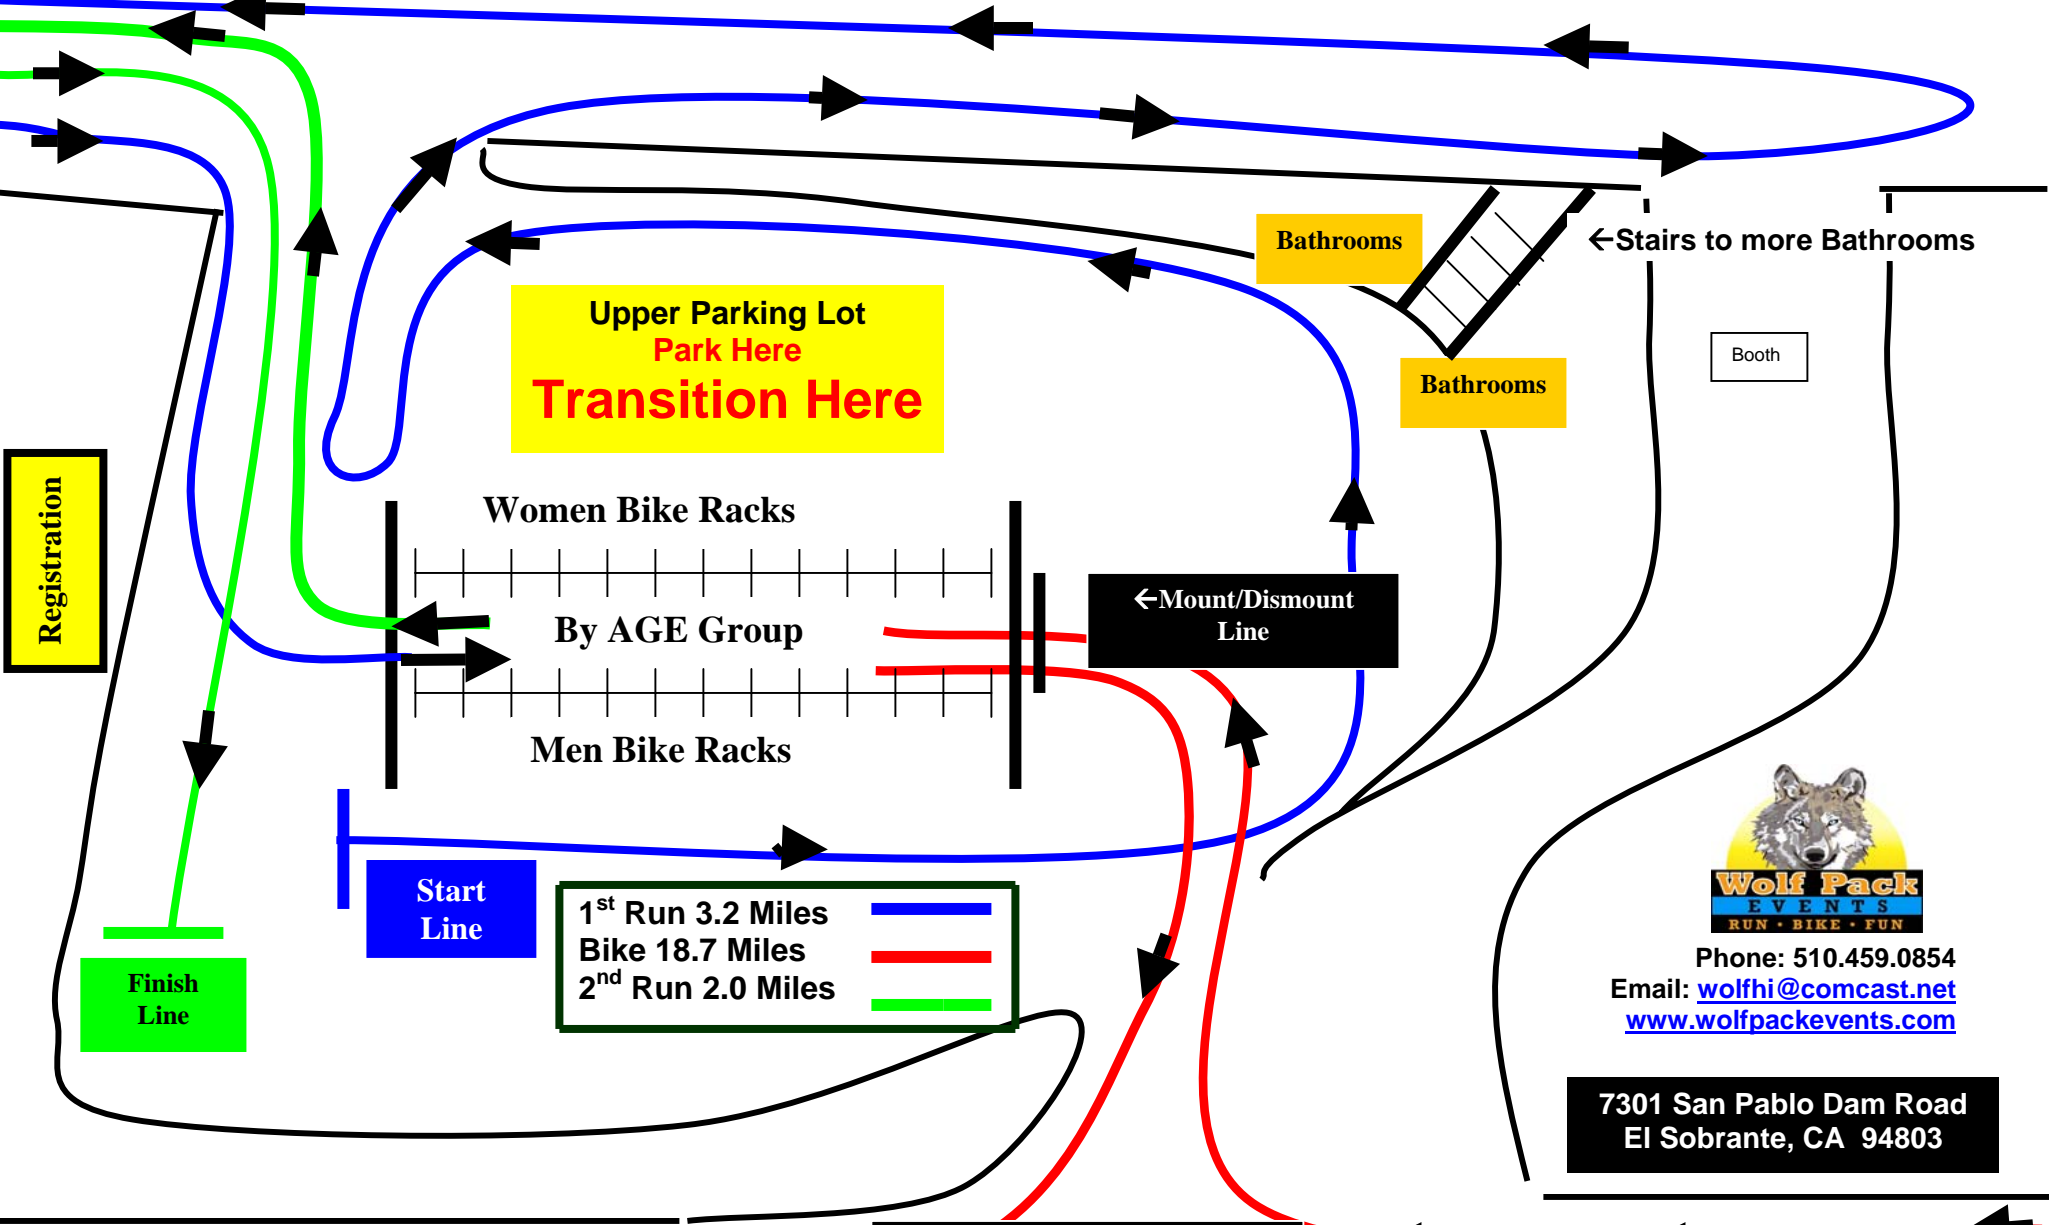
Upper Parking Lot
Park Here
Transition Here

Bathrooms

←Stairs to more Bathrooms

Bathrooms

Booth

Registration

Women Bike Racks

By AGE Group

Men Bike Racks

←Mount/Dismount Line

Start Line

Finish Line

1$^{st}$ Run 3.2 Miles
Bike 18.7 Miles
2$^{nd}$ Run 2.0 Miles

Wolf Pack
EVENTS
RUN • BIKE • FUN

Phone: 510.459.0854
Email: wolfhi@comcast.net
www.wolfpackevents.com

7301 San Pablo Dam Road
El Sobrante, CA 94803